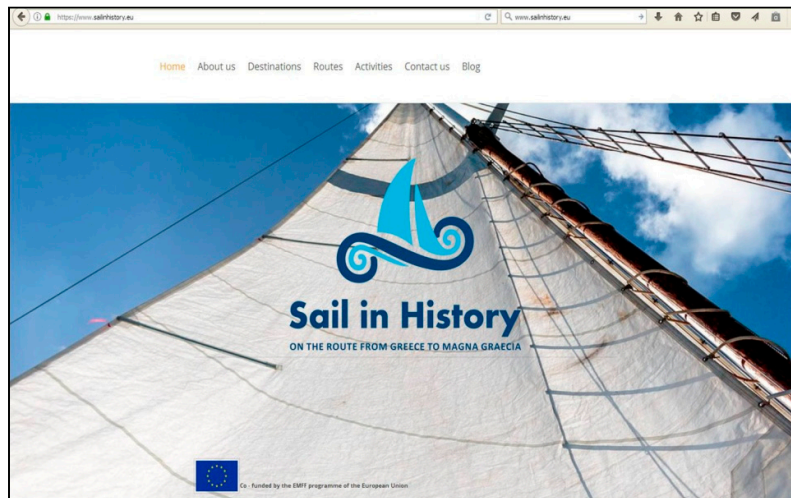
https://www.sailinhistory.eu

www.sailinhistory.eu

Home About us Destinations Routes Activities Contact us Blog

Sail in History

ON THE ROUTE FROM GREECE TO MAGNA GRAECIA

Co - funded by the EMFF programme of the European Union